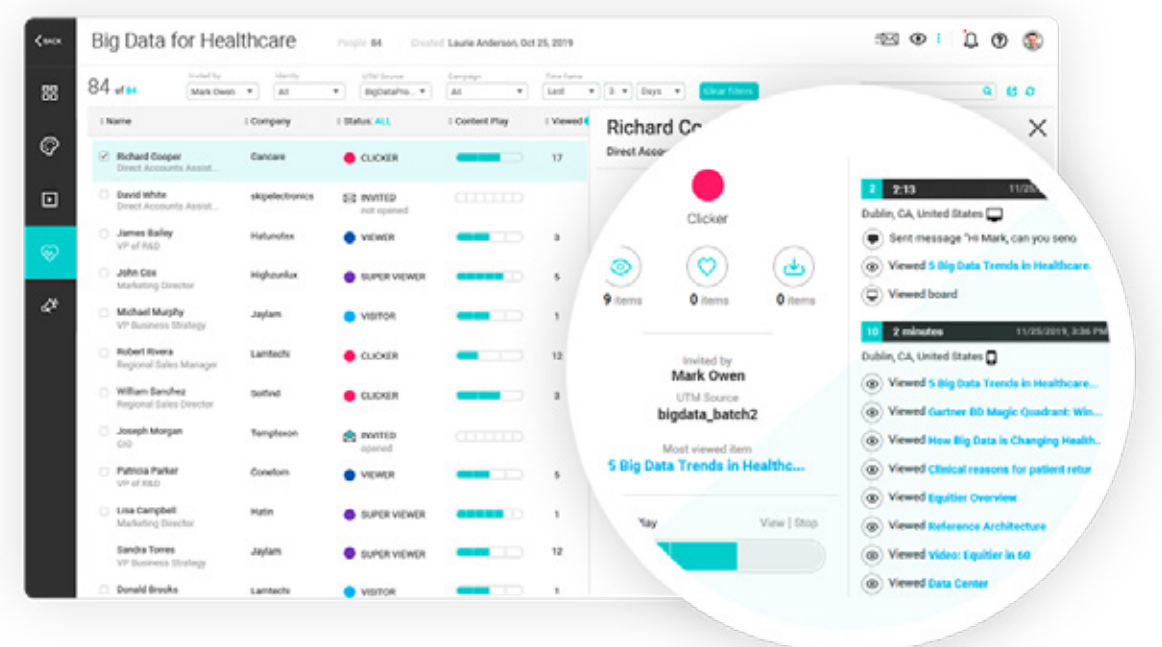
BACK

Big Data for Healthcare People 84 Created Laurie Anderson, Oct 25, 2019

84 of 84

Invited by Mark Owen
Identity All
UTM Source BigDataPro...
Campaign All
Time frame Last 3 Days
Clear filters

| Name | Company | Status: ALL | Content Play | Viewed |
|---|---|---|---|---|
| Richard Cooper Direct Accounts Assist... | Cancare | CLICKER | | 17 |
| David White Direct Accounts Assist... | skipelectronics | INVITED not opened | | |
| James Bailey VP of R&D | Hatunotex | VIEWER | | 3 |
| John Cox Marketing Director | Highzunlux | SUPER VIEWER | | 5 |
| Michael Murphy VP Business Strategy | Jaylam | VISITOR | | 1 |
| Robert Rivera Regional Sales Manager | Lamtechi | CLICKER | | 12 |
| William Sanchez Regional Sales Director | Sothind | CLICKER | | 3 |
| Joseph Morgan CIO | Templexon | INVITED opened | | |
| Patricia Parker VP of R&D | Conelom | VIEWER | | 5 |
| Lisa Campbell Marketing Director | Hatin | SUPER VIEWER | | 1 |
| Sandra Torres VP Business Strategy | Jaylam | SUPER VIEWER | | 12 |
| Donald Brooks | Lamtechi | VISITOR | | 1 |

Richard Co
Direct Acco

Clicker

9 items 0 items 0 items

Invited by
Mark Owen
UTM Source
bigdata_batch2

Most viewed item
5 Big Data Trends in Healthc...

lay View | Stop

2 2:13 11/2
Dublin, CA, United States
Sent message "Hi Mark, can you send
Viewed 5 Big Data Trends in Healthcare.
Viewed board

10 2 minutes 11/25/2019, 3:36 PM
Dublin, CA, United States
Viewed 5 Big Data Trends in Healthcare...
Viewed Gartner BD Magic Quadrant: Win...
Viewed How Big Data is Changing Health...
Viewed Clinical reasons for patient retur
Viewed Equitier Overview
Viewed Reference Architecture
Viewed Video: Equitier in 60
Viewed Data Center